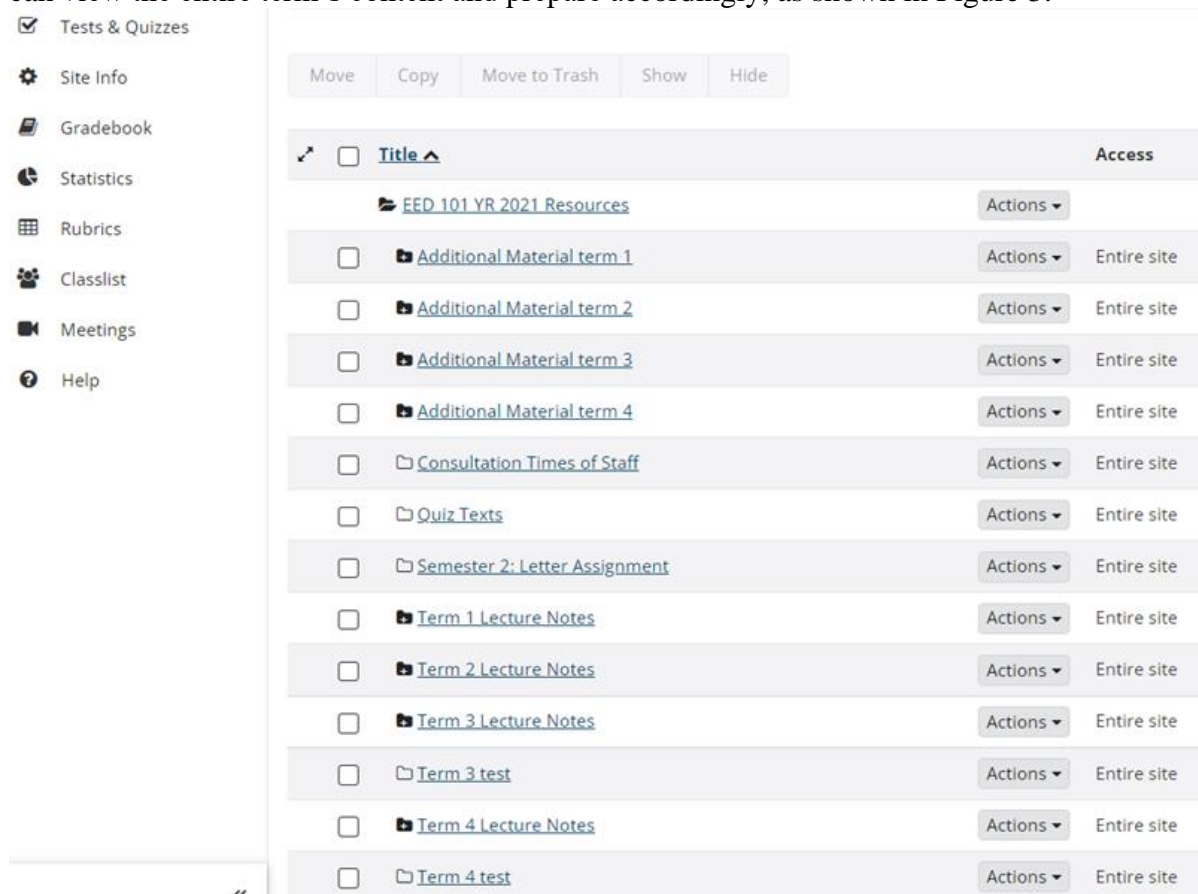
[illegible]

Tests & Quizzes
Site Info
Gradebook
Statistics
Rubrics
Classlist
Meetings
Help

Move | Copy | Move to Trash | Show | Hide

| | Title ^ | | Access |
|---|---|---|---|
| | EED 101 YR 2021 Resources | Actions ▾ | |
| | Additional Material term 1 | Actions ▾ | Entire site |
| | Additional Material term 2 | Actions ▾ | Entire site |
| | Additional Material term 3 | Actions ▾ | Entire site |
| | Additional Material term 4 | Actions ▾ | Entire site |
| | Consultation Times of Staff | Actions ▾ | Entire site |
| | Quiz Texts | Actions ▾ | Entire site |
| | Semester 2: Letter Assignment | Actions ▾ | Entire site |
| | Term 1 Lecture Notes | Actions ▾ | Entire site |
| | Term 2 Lecture Notes | Actions ▾ | Entire site |
| | Term 3 Lecture Notes | Actions ▾ | Entire site |
| | Term 3 test | Actions ▾ | Entire site |
| | Term 4 Lecture Notes | Actions ▾ | Entire site |
| | Term 4 test | Actions ▾ | Entire site |

«